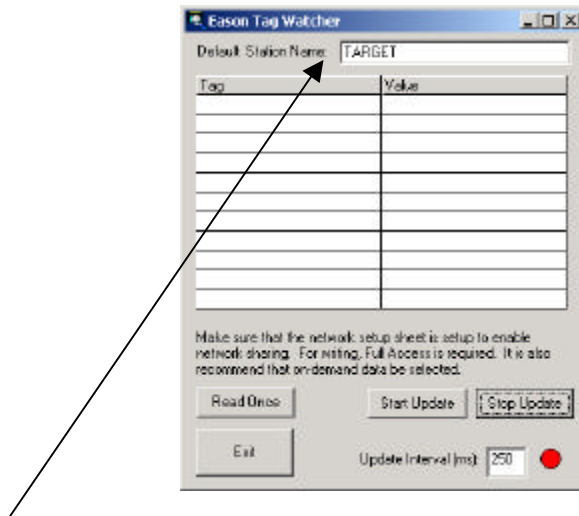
Eason Tag Watcher

Default Station Name: TARGET

| Tag | Value |
|---|---|
| | |
| | |
| | |
| | |
| | |
| | |
| | |
| | |
| | |
| | |
| | |

Make sure that the network setup sheet is setup to enable network sharing. For writing, Full Access is required. It is also recommend that on-demand data be selected.

Read Once

Start Update

Stop Update

Exit

Update Interval (ms): 250